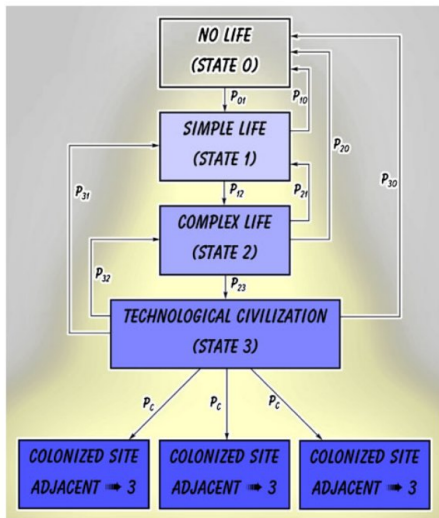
NO LIFE
(STATE 0)

$P_{01}$

$P_{10}$

SIMPLE LIFE
(STATE 1)

$P_{20}$

$P_{31}$

$P_{12}$

$P_{21}$

$P_{30}$

COMPLEX LIFE
(STATE 2)

$P_{32}$

$P_{23}$

TECHNOLOGICAL CIVILIZATION
(STATE 3)

$P_C$

$P_C$

$P_C$

COLONIZED SITE
ADJACENT ➡ 3

COLONIZED SITE
ADJACENT ➡ 3

COLONIZED SITE
ADJACENT ➡ 3